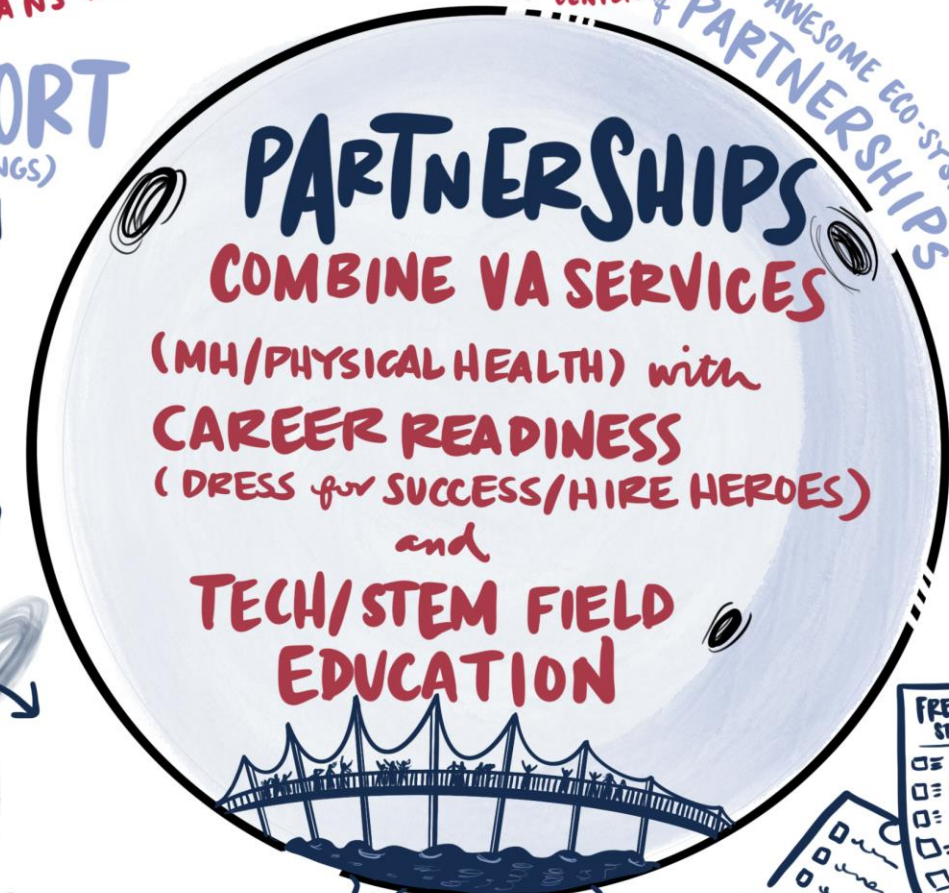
ANS

ORT
NGS)

CENTERED of PARTNERSHIPS
AWESOME ECO-SYS
PARTNERSHIPS

PARTNERSHIPS
COMBINE VA SERVICES
(MH/PHYSICAL HEALTH) with
CAREER READINESS
(DRESS for SUCCESS/HIRE HEROES)
and
TECH/STEM FIELD
EDUCATION

FRE
ST